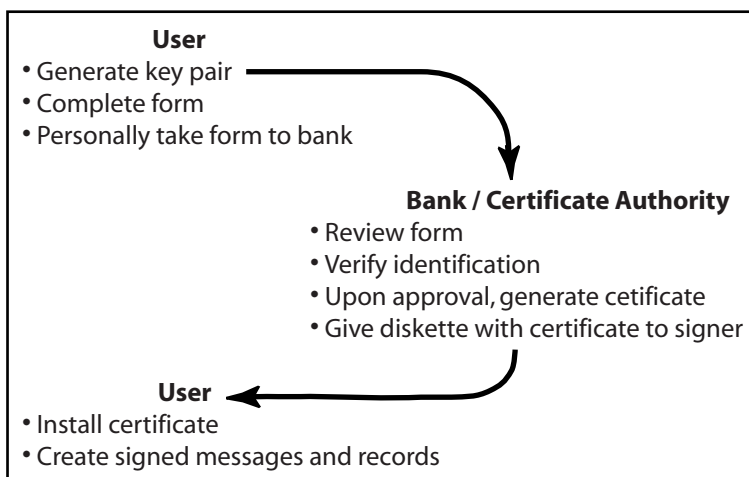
User
• Generate key pair
• Complete form
• Personally take form to bank

Bank / Certificate Authority
• Review form
• Verify identification
• Upon approval, generate cetificate
• Give diskette with certificate to signer

User
• Install certificate
• Create signed messages and records